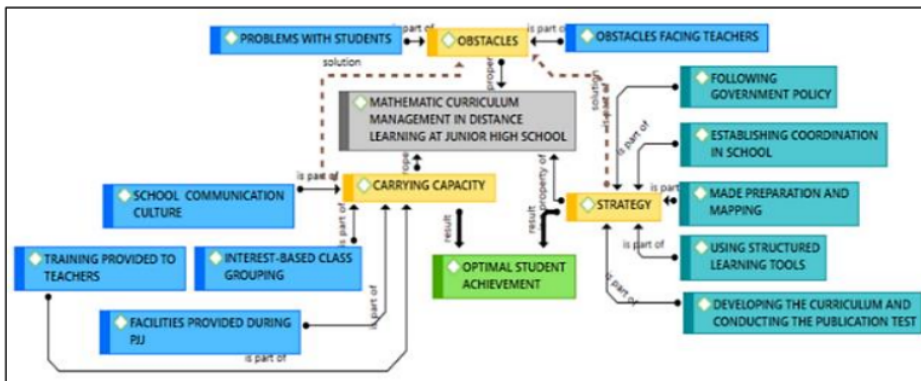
PROBLEMS WITH STUDENTS
is part of
OBSTACLES
is part of
OBSTACLES FACING TEACHERS
solution
proper
solution
is part of
MATHEMATIC CURRICULUM MANAGEMENT IN DISTANCE LEARNING AT JUNIOR HIGH SCHOOL
FOLLOWING GOVERNMENT POLICY
is part of
ESTABLISHING COORDINATION IN SCHOOL
is part of
SCHOOL COMMUNICATION CULTURE
CARRYING CAPACITY
prope
property of
STRATEGY
MADE PREPARATION AND MAPPING
is part of
result
result
is part of
USING STRUCTURED LEARNING TOOLS
TRAINING PROVIDED TO TEACHERS
INTEREST-BASED CLASS GROUPING
OPTIMAL STUDENT ACHIEVEMENT
is part of
is part of
DEVELOPING THE CURRICULUM AND CONDUCTING THE PUBLICATION TEST
is part of
FACILITIES PROVIDED DURING PJJ
is part of
is part of